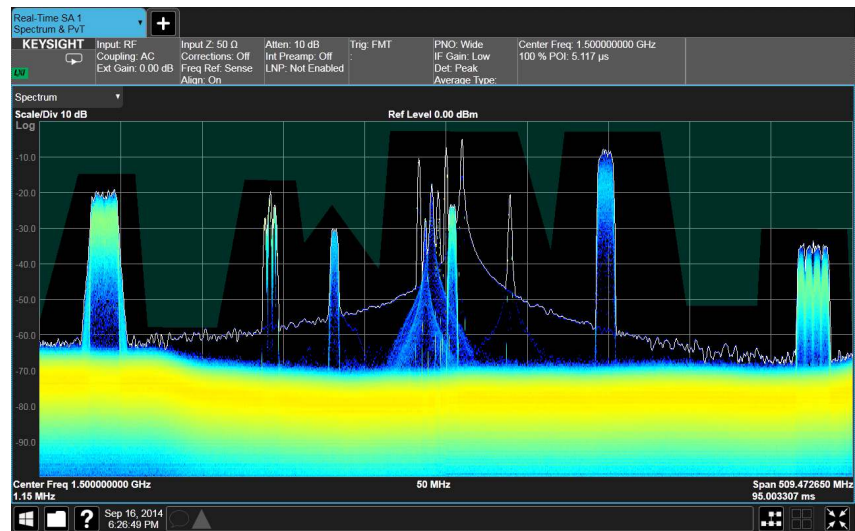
Real-Time SA 1
Spectrum & PvT

+

KEYSIGHT

LXI

Input: RF
Coupling: AC
Ext Gain: 0.00 dB

Input Z: 50 Ω
Corrections: Off
Freq Ref: Sense
Align: On

Atten: 10 dB
Int Preamp: Off
LNP: Not Enabled

Trig: FMT

PNO: Wide
IF Gain: Low
Det: Peak
Average Type:

Center Freq: 1.500000000 GHz
100 % POI: 5.117 μs

Spectrum

Scale/Div 10 dB

Ref Level 0.00 dBm

Log

-10.0

-20.0

-30.0

-40.0

-50.0

-60.0

-70.0

-80.0

-90.0

Center Freq 1.500000000 GHz
1.15 MHz

50 MHz

Span 509.472650 MHz
95.003307 ms

?

Sep 16, 2014
6:26:49 PM